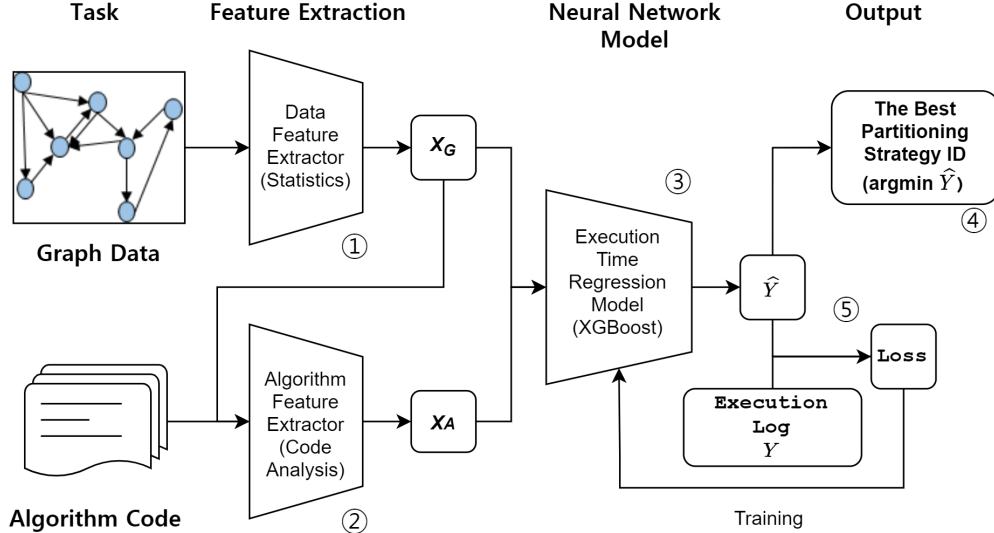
Task

Feature Extraction

Neural Network Model

Output

Graph Data

Data Feature Extractor (Statistics)

①

$X_G$

③

The Best Partitioning Strategy ID (argmin $\widehat{Y}$)

④

Execution Time Regression Model (XGBoost)

$\widehat{Y}$

⑤

Loss

Algorithm Feature Extractor (Code Analysis)

$X_A$

Execution Log $Y$

Algorithm Code

②

Training